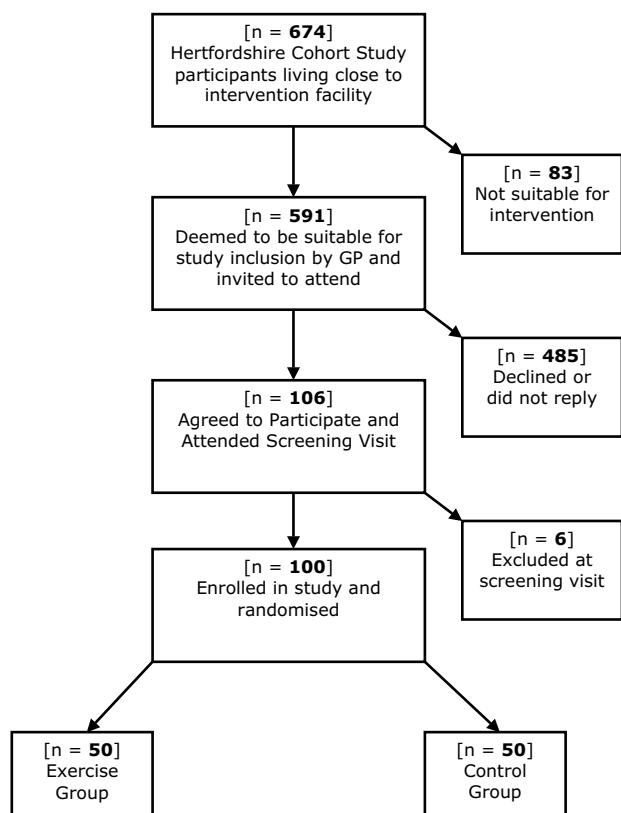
[n = **674**]
Hertfordshire Cohort Study participants living close to intervention facility

[n = **83**]
Not suitable for intervention

[n = **591**]
Deemed to be suitable for study inclusion by GP and invited to attend

[n = **485**]
Declined or did not reply

[n = **106**]
Agreed to Participate and Attended Screening Visit

[n = **6**]
Excluded at screening visit

[n = **100**]
Enrolled in study and randomised

[n = **50**]
Exercise Group

[n = **50**]
Control Group